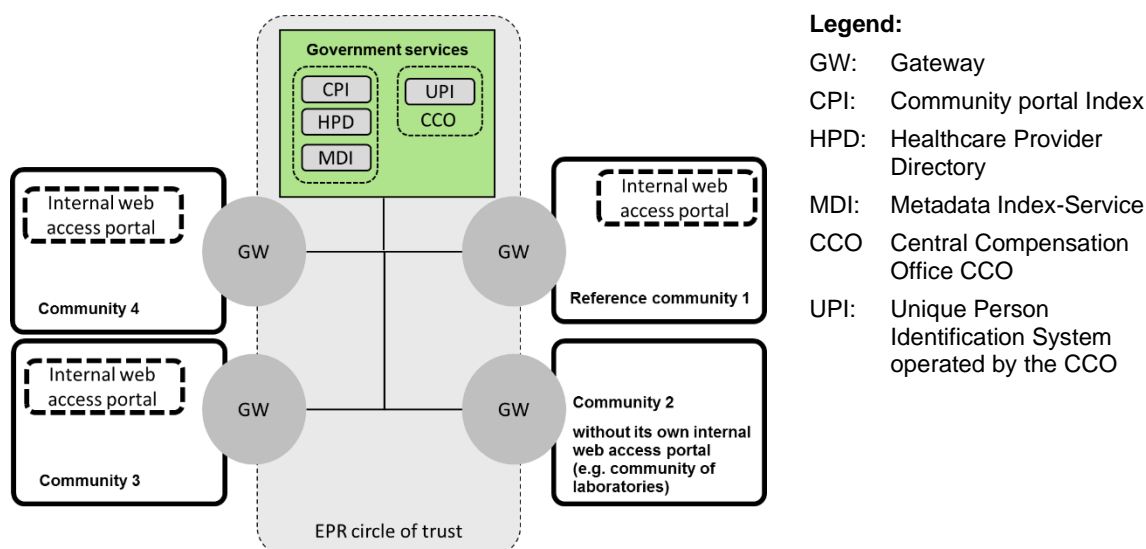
Government services

CPI

HPD

MDI

UPI

CCO

Internal web access portal

GW

Community 4

Internal web access portal

GW

Reference community 1

Internal web access portal

GW

Community 3

GW

Community 2

without its own internal web access portal (e.g. community of laboratories)

EPR circle of trust

Legend:

GW: Gateway

CPI: Community portal Index

HPD: Healthcare Provider Directory

MDI: Metadata Index-Service

CCO Central Compensation Office CCO

UPI: Unique Person Identification System operated by the CCO